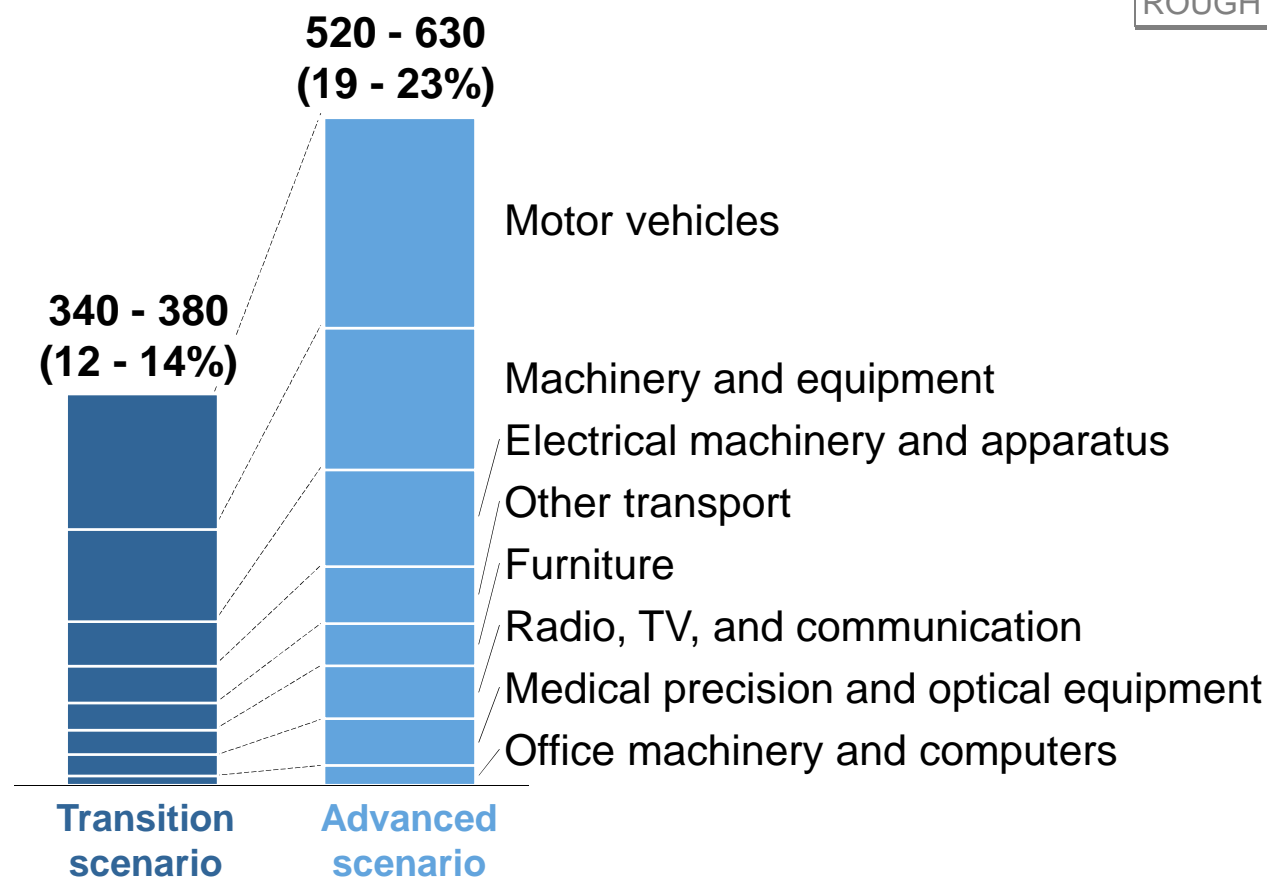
ROUGH

520 - 630
(19 - 23%)

340 - 380
(12 - 14%)

Motor vehicles

Machinery and equipment

Electrical machinery and apparatus

Other transport

Furniture

Radio, TV, and communication

Medical precision and optical equipment

Office machinery and computers

Transition scenario

Advanced scenario